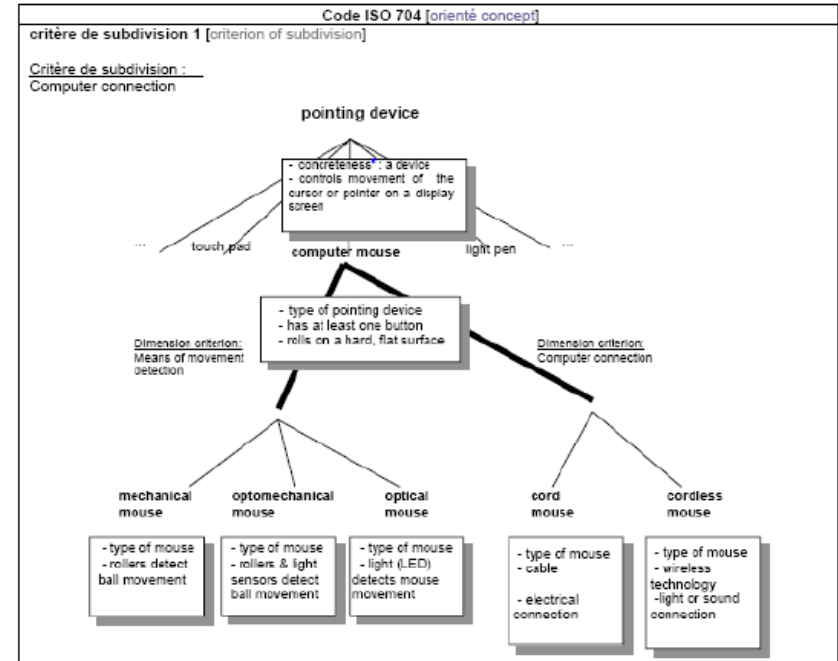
Code ISO 704 [orienté concept]

critère de subdivision 1 [criterion of subdivision]

Critère de subdivision :
Computer connection

pointing device

- concreteness : a device
- controls movement of the cursor or pointer on a display screen

... touch pad computer mouse light pen ...

- type of pointing device
- has at least one button
- rolls on a hard, flat surface

Dimension criterion:
Means of movement detection

Dimension criterion:
Computer connection

mechanical mouse

optomechanical mouse

optical mouse

cord mouse

cordless mouse

- type of mouse
- rollers detect ball movement

- type of mouse
- rollers & light sensors detect ball movement

- type of mouse
- light (LED) detects mouse movement

- type of mouse
- cable

- electrical connection

- type of mouse
- wireless technology
-light or sound connection